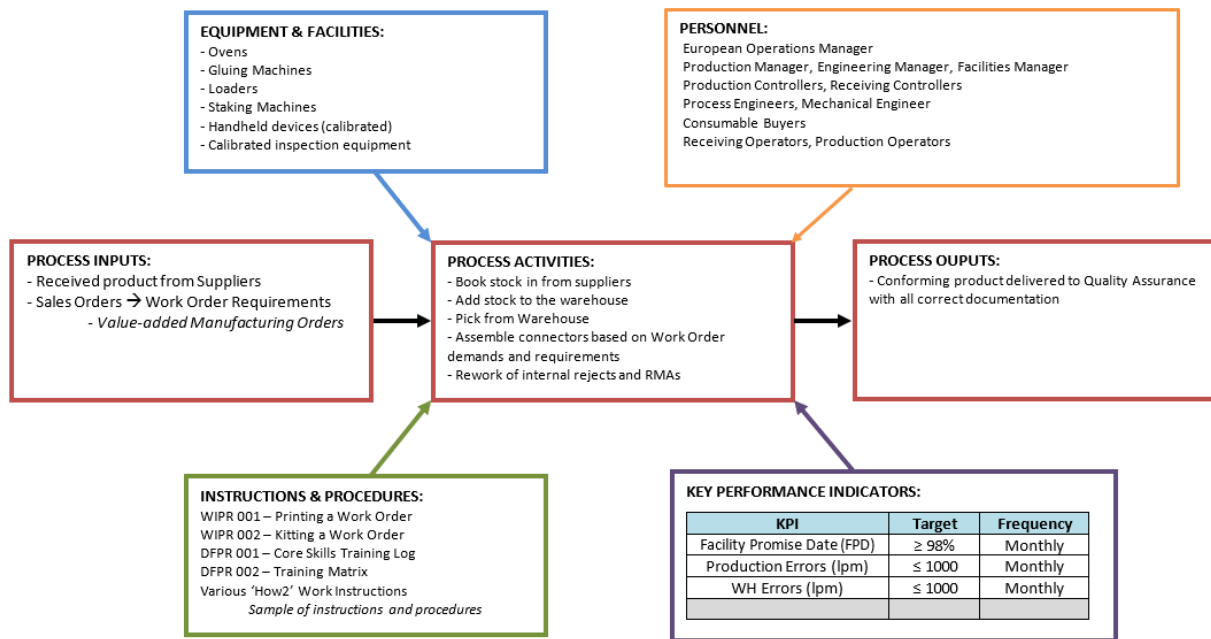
EQUIPMENT & FACILITIES:
- Ovens
- Gluing Machines
- Loaders
- Staking Machines
- Handheld devices (calibrated)
- Calibrated inspection equipment

PERSONNEL:
European Operations Manager
Production Manager, Engineering Manager, Facilities Manager
Production Controllers, Receiving Controllers
Process Engineers, Mechanical Engineer
Consumable Buyers
Receiving Operators, Production Operators

PROCESS INPUTS:
- Received product from Suppliers
- Sales Orders → Work Order Requirements
*Value-added Manufacturing Orders*

PROCESS ACTIVITIES:
- Book stock in from suppliers
- Add stock to the warehouse
- Pick from Warehouse
- Assemble connectors based on Work Order demands and requirements
- Rework of internal rejects and RMAs

PROCESS OUPUTS:
- Conforming product delivered to Quality Assurance with all correct documentation

INSTRUCTIONS & PROCEDURES:
WIPR 001 – Printing a Work Order
WIPR 002 – Kitting a Work Order
DFPR 001 – Core Skills Training Log
DFPR 002 – Training Matrix
Various 'How2' Work Instructions
*Sample of instructions and procedures*

KEY PERFORMANCE INDICATORS:

| KPI | Target | Frequency |
|---|---|---|
| Facility Promise Date (FPD) | ≥ 98% | Monthly |
| Production Errors (lpm) | ≤ 1000 | Monthly |
| WH Errors (lpm) | ≤ 1000 | Monthly |
| | | |